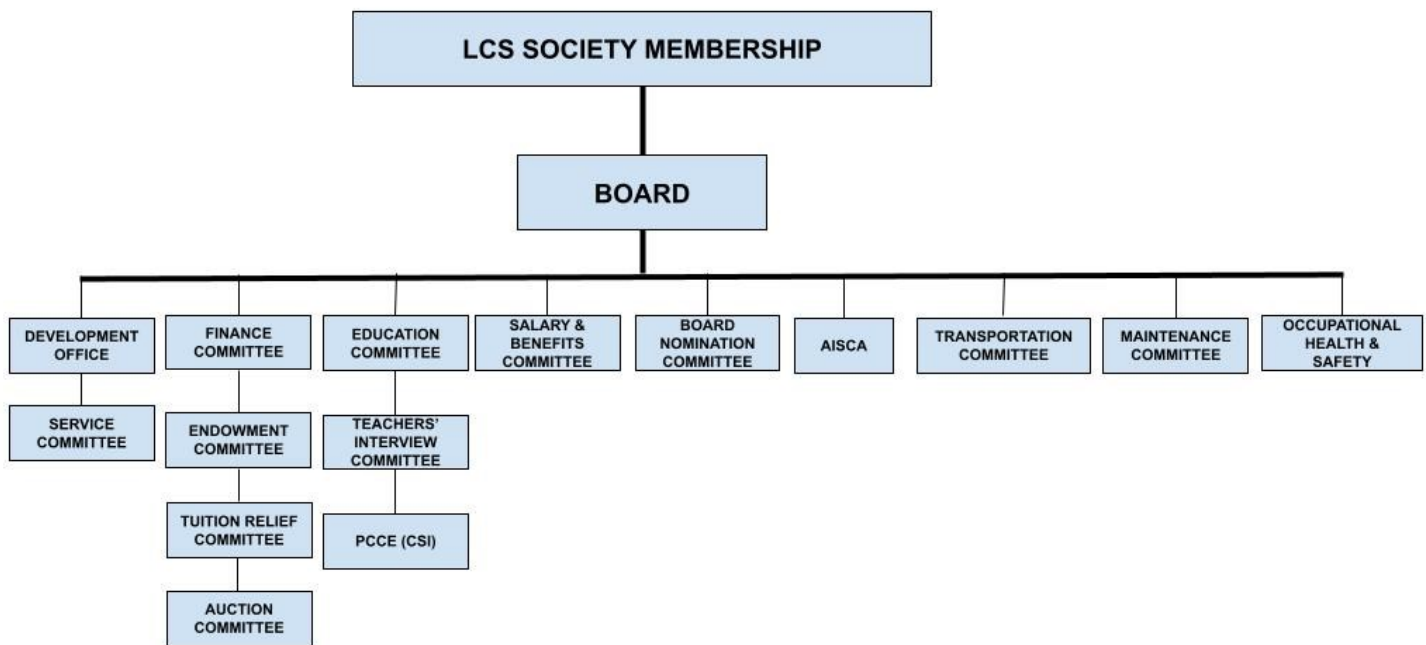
LCS SOCIETY MEMBERSHIP

BOARD

DEVELOPMENT OFFICE

SERVICE COMMITTEE

FINANCE COMMITTEE

ENDOWMENT COMMITTEE

TUITION RELIEF COMMITTEE

AUCTION COMMITTEE

EDUCATION COMMITTEE

TEACHERS' INTERVIEW COMMITTEE

PCCE (CSI)

SALARY & BENEFITS COMMITTEE

BOARD NOMINATION COMMITTEE

AISCA

TRANSPORTATION COMMITTEE

MAINTENANCE COMMITTEE

OCCUPATIONAL HEALTH & SAFETY